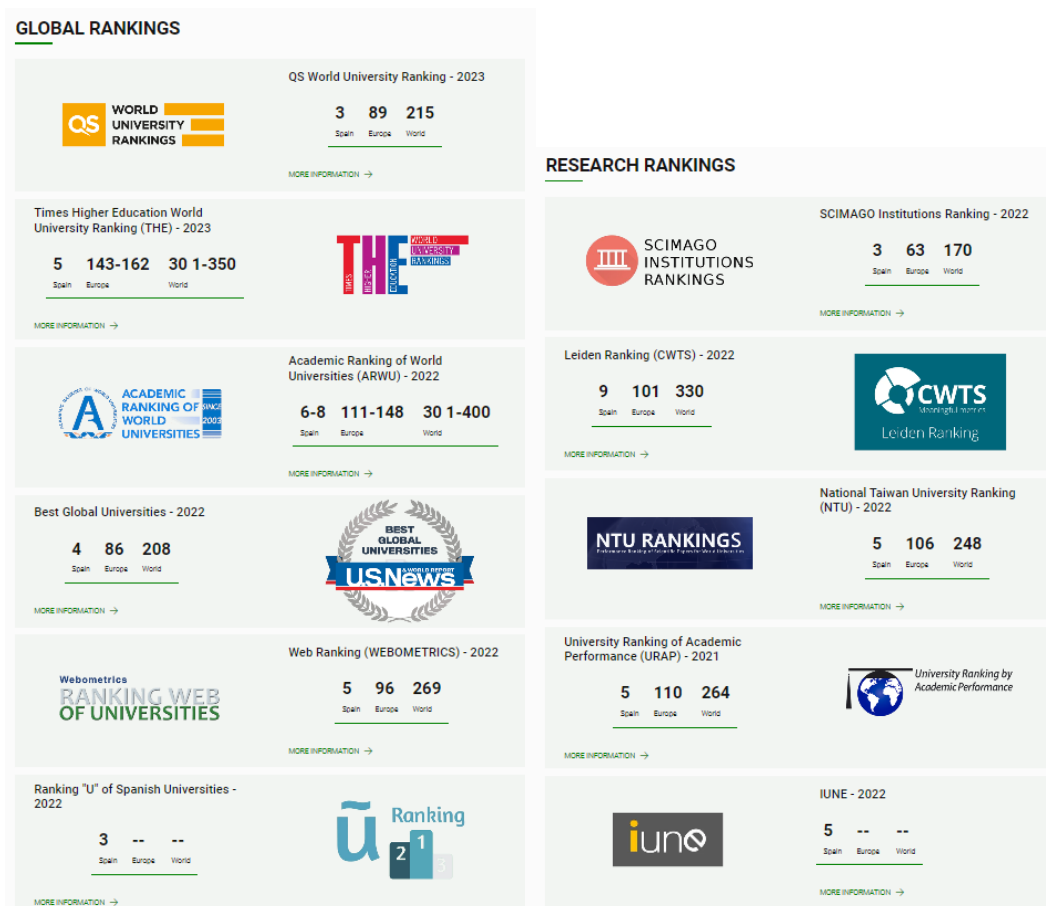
GLOBAL RANKINGS

QS WORLD UNIVERSITY RANKINGS

QS World University Ranking - 2023

| 3 | 89 | 215 |
|---|---|---|
| Spain | Europe | World |

MORE INFORMATION →

Times Higher Education World University Ranking (THE) - 2023

| 5 | 143-162 | 30 1-350 |
|---|---|---|
| Spain | Europe | World |

MORE INFORMATION →

THE TIMES HIGHER EDUCATION WORLD UNIVERSITY RANKINGS

ACADEMIC RANKING OF WORLD UNIVERSITIES SINCE 2003

Academic Ranking of World Universities (ARWU) - 2022

| 6-8 | 111-148 | 30 1-400 |
|---|---|---|
| Spain | Europe | World |

MORE INFORMATION →

Best Global Universities - 2022

| 4 | 86 | 208 |
|---|---|---|
| Spain | Europe | World |

MORE INFORMATION →

BEST GLOBAL UNIVERSITIES U.S.News & WORLD REPORT

Webometrics RANKING WEB OF UNIVERSITIES

Web Ranking (WEBOMETRICS) - 2022

| 5 | 96 | 269 |
|---|---|---|
| Spain | Europe | World |

MORE INFORMATION →

Ranking "U" of Spanish Universities - 2022

| 3 | -- | -- |
|---|---|---|
| Spain | Europe | World |

MORE INFORMATION →

Ũ Ranking 2 1 3

RESEARCH RANKINGS

SCIMAGO INSTITUTIONS RANKINGS

SCIMAGO Institutions Ranking - 2022

| 3 | 63 | 170 |
|---|---|---|
| Spain | Europe | World |

MORE INFORMATION →

Leiden Ranking (CWTS) - 2022

| 9 | 101 | 330 |
|---|---|---|
| Spain | Europe | World |

MORE INFORMATION →

CWTS Meaningful metrics Leiden Ranking

NTU RANKINGS Performance Ranking of Scientific Papers for World Universities

National Taiwan University Ranking (NTU) - 2022

| 5 | 106 | 248 |
|---|---|---|
| Spain | Europe | World |

MORE INFORMATION →

University Ranking of Academic Performance (URAP) - 2021

| 5 | 110 | 264 |
|---|---|---|
| Spain | Europe | World |

MORE INFORMATION →

University Ranking by Academic Performance

iune

IUNE - 2022

| 5 | -- | -- |
|---|---|---|
| Spain | Europe | World |

MORE INFORMATION →